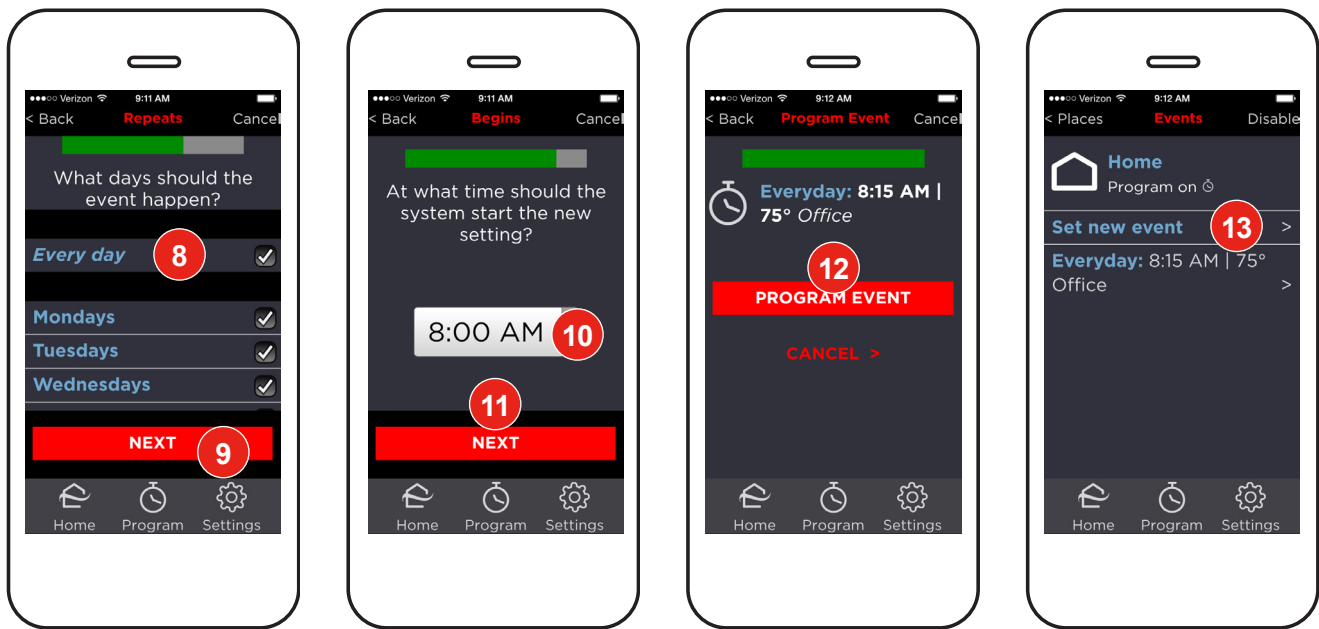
●●●○○ Verizon 9:11 AM
< Back Repeats Cancel

What days should the event happen?

Every day 8

Mondays

Tuesdays

Wednesdays

NEXT 9

Home Program Settings

●●●○○ Verizon 9:11 AM
< Back Begins Cancel

At what time should the system start the new setting?

8:00 AM 10

11
NEXT

Home Program Settings

●●●○○ Verizon 9:12 AM
< Back Program Event Cancel

Everyday: 8:15 AM | 75° Office

12
PROGRAM EVENT

CANCEL >

Home Program Settings

●●●○○ Verizon 9:12 AM
< Places Events Disable

Home
Program on

Set new event 13 >

Everyday: 8:15 AM | 75° Office >

Home Program Settings